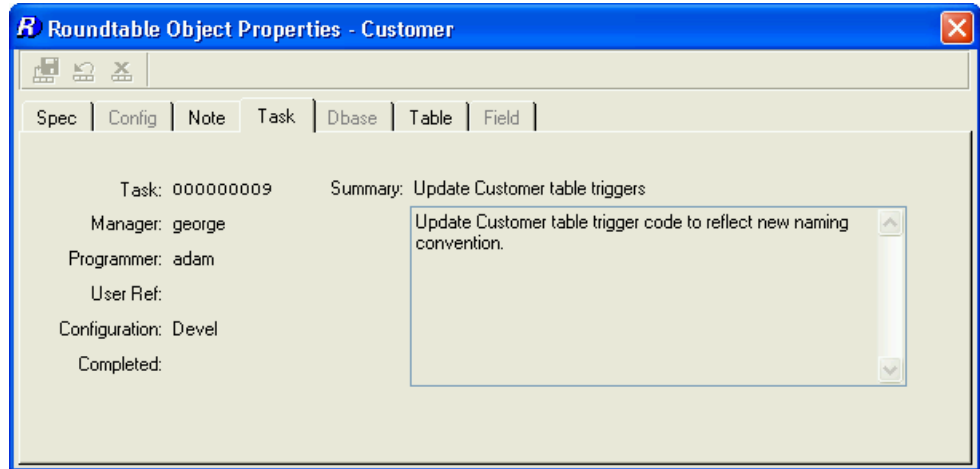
R Roundtable Object Properties - Customer

Spec | Config | Note | Task | Dbase | Table | Field

Task: 000000009

Manager: george

Programmer: adam

User Ref:

Configuration: Devel

Completed:

Summary: Update Customer table triggers

Update Customer table trigger code to reflect new naming convention.